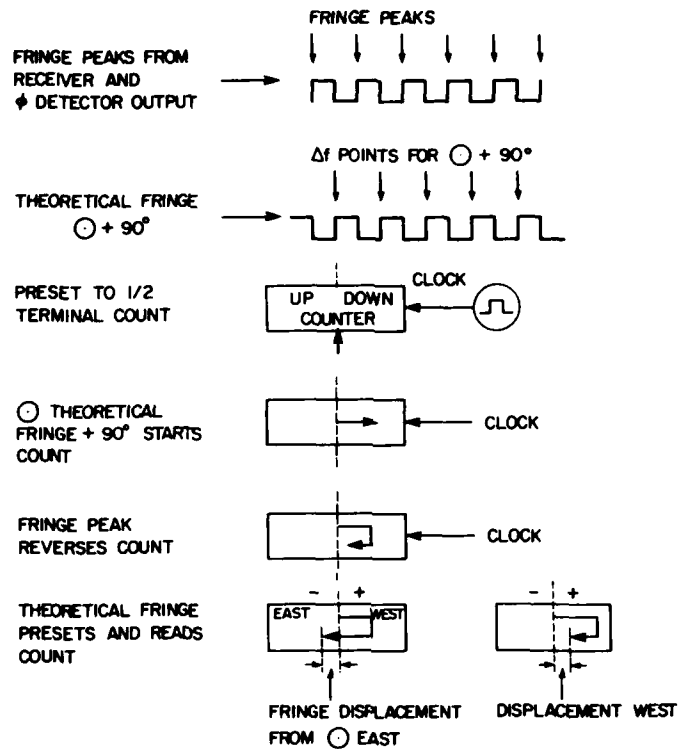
FRINGE PEAKS

FRINGE PEAKS FROM RECEIVER AND $\phi$ DETECTOR OUTPUT

$\Delta f$ POINTS FOR $\odot$ + 90°

THEORETICAL FRINGE $\odot$ + 90°

PRESET TO 1/2 TERMINAL COUNT

UP DOWN COUNTER

CLOCK

$\odot$ THEORETICAL FRINGE + 90° STARTS COUNT

CLOCK

FRINGE PEAK REVERSES COUNT

CLOCK

THEORETICAL FRINGE PRESETS AND READS COUNT

- +

EAST WEST

- +

FRINGE DISPLACEMENT FROM $\odot$ EAST

DISPLACEMENT WEST